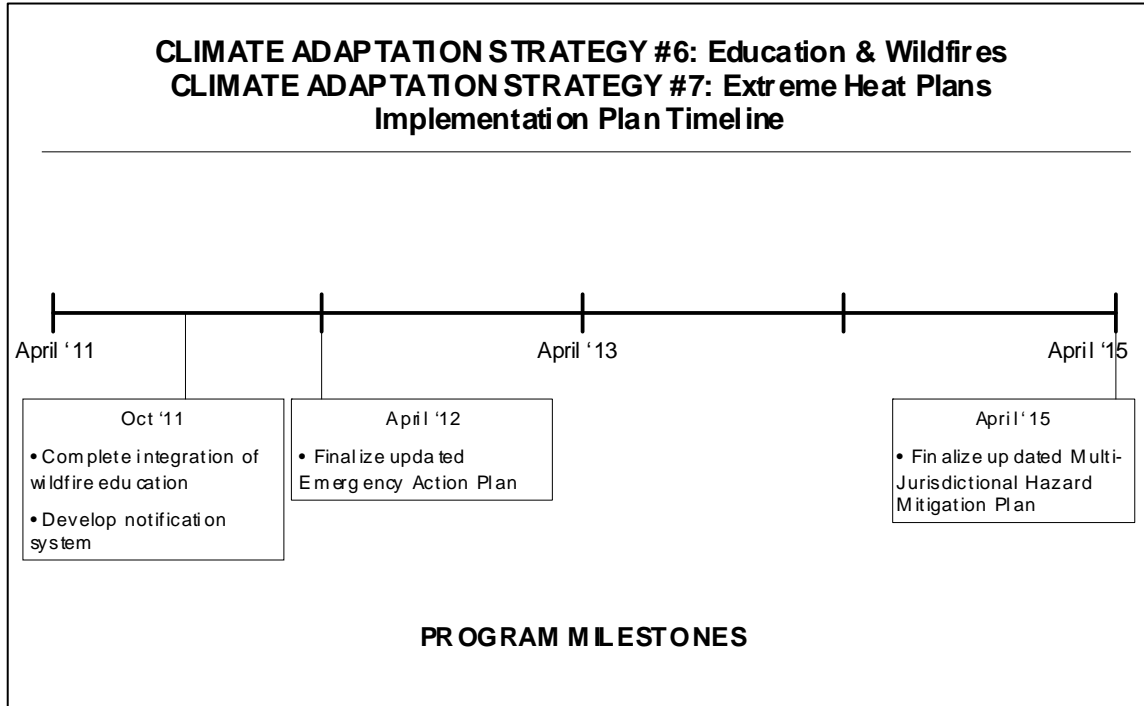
CLIMATE ADAPTATION STRATEGY #6: Education & Wildfires
CLIMATE ADAPTATION STRATEGY #7: Extreme Heat Plans
Implementation Plan Timeline

April '11

April '13

April '15

Oct '11
• Complete integration of wildfire education
• Develop notification system

April '12
• Finalize updated Emergency Action Plan

April '15
• Finalize updated Multi-Jurisdictional Hazard Mitigation Plan

PROGRAM MILESTONES